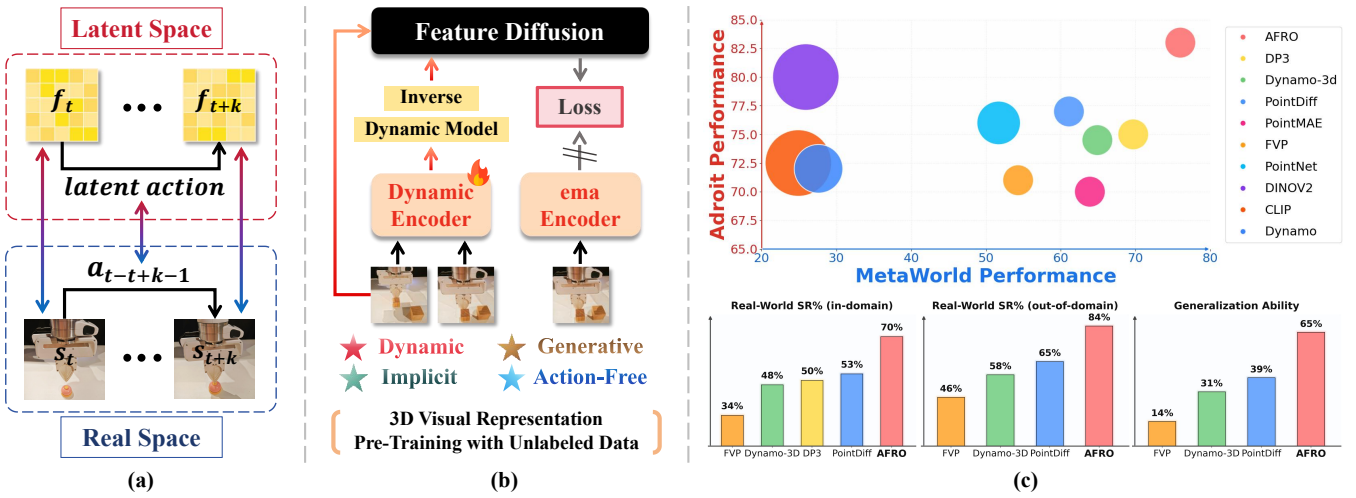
Latent Space

$f_t$ ••• $f_{t+k}$

latent action

$a_{t-t+k-1}$

$s_t$ ••• $s_{t+k}$

Real Space

(a)

Feature Diffusion

Inverse

Dynamic Model

Loss

Dynamic Encoder

ema Encoder

Dynamic

Generative

Implicit

Action-Free

3D Visual Representation Pre-Training with Unlabeled Data

(b)

Adroit Performance

85.0
82.5
80.0
77.5
75.0
72.5
70.0
67.5
65.0

20 30 40 50 60 70 80

MetaWorld Performance

AFRO
DP3
Dynamo-3d
PointDiff
PointMAE
FVP
PointNet
DINOV2
CLIP
Dynamo

Real-World SR% (in-domain)

| FVP | Dynamo-3D | DP3 | PointDiff | AFRO |
|---|---|---|---|---|
| 34% | 48% | 50% | 53% | 70% |

Real-World SR% (out-of-domain)

| FVP | Dynamo-3D | PointDiff | AFRO |
|---|---|---|---|
| 46% | 58% | 65% | 84% |

Generalization Ability

| FVP | Dynamo-3D | PointDiff | AFRO |
|---|---|---|---|
| 14% | 31% | 39% | 65% |

(c)